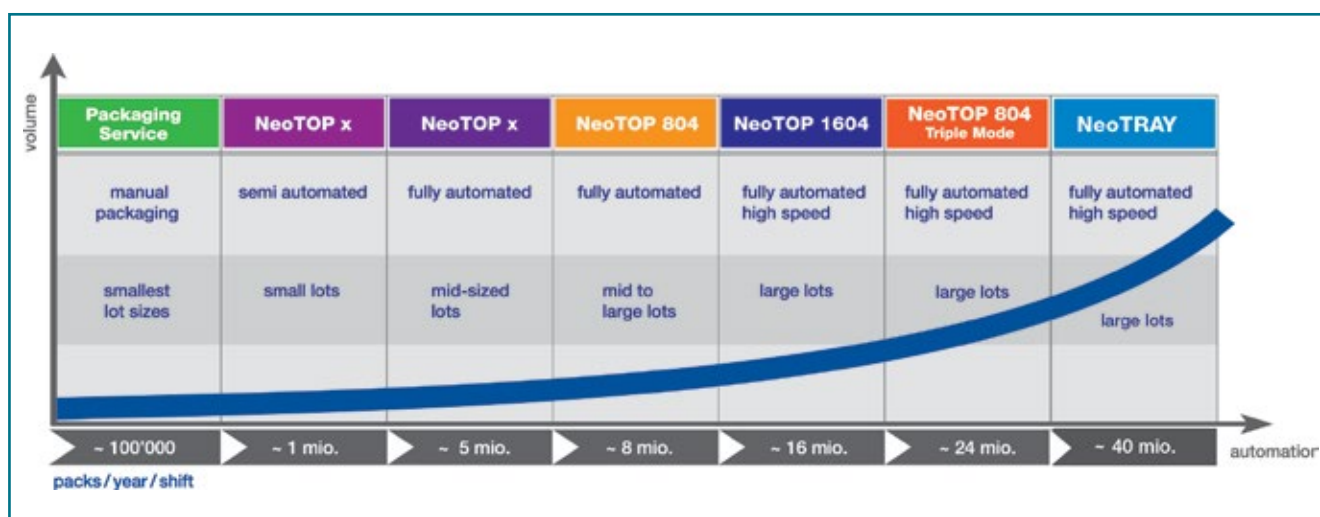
volume

| Packaging Service | NeoTOP x | NeoTOP x | NeoTOP 804 | NeoTOP 1604 | NeoTOP 804 Triple Mode | NeoTRAY |
|---|---|---|---|---|---|---|
| manual packaging | semi automated | fully automated | fully automated | fully automated high speed | fully automated high speed | fully automated high speed |
| smallest lot sizes | small lots | mid-sized lots | mid to large lots | large lots | large lots | large lots |
| ~ 100'000 | ~ 1 mio. | ~ 5 mio. | ~ 8 mio. | ~ 16 mio. | ~ 24 mio. | ~ 40 mio. |

automatior

packs / year / shift